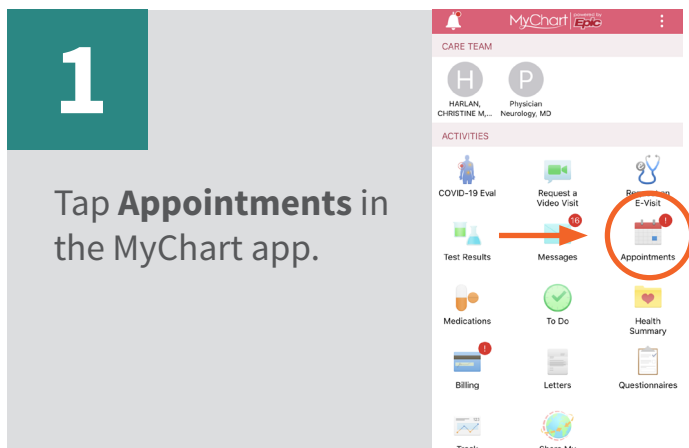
1

Tap **Appointments** in the MyChart app.

MyChart powered by Epic

CARE TEAM

H
HARLAN, CHRISTINE M,...

P
Physician Neurology, MD

ACTIVITIES

COVID-19 Eval

Request a Video Visit

Re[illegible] E-Visit

Test Results

16
Messages

!
Appointments

Medications

To Do

Health Summary

!
Billing

Letters

Questionnaires

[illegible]

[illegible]